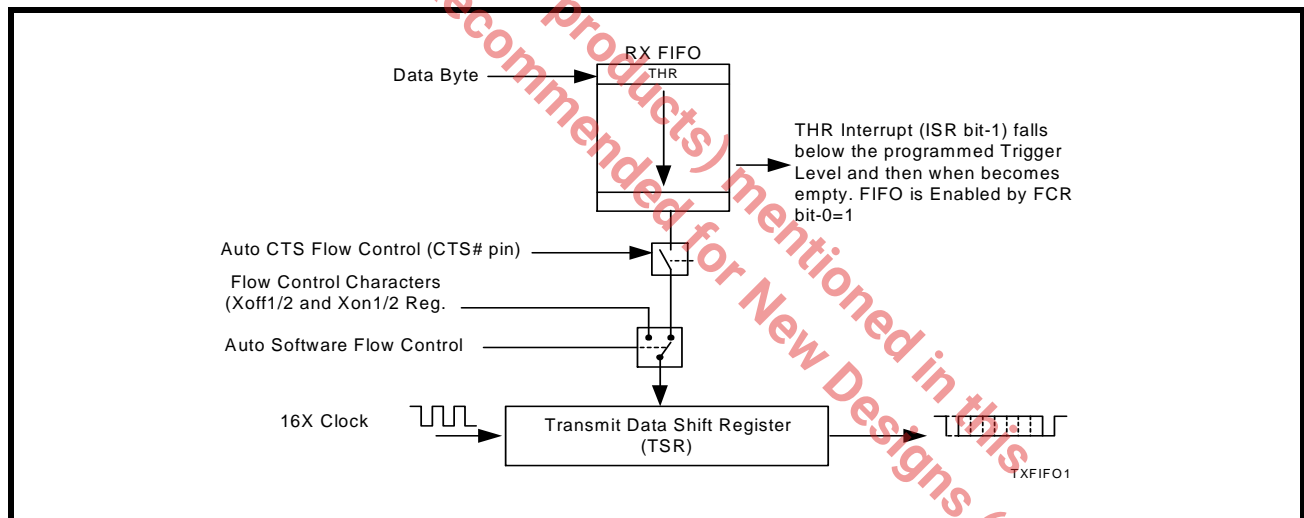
ecommended products) mentioned in this

for New Designs

RX FIFO

Data Byte

THR

THR Interrupt (ISR bit-1) falls below the programmed Trigger Level and then when becomes empty. FIFO is Enabled by FCR bit-0=1

Auto CTS Flow Control (CTS# pin)

Flow Control Characters (Xoff1/2 and Xon1/2 Reg.

Auto Software Flow Control

16X Clock

Transmit Data Shift Register (TSR)

TXFIFO1